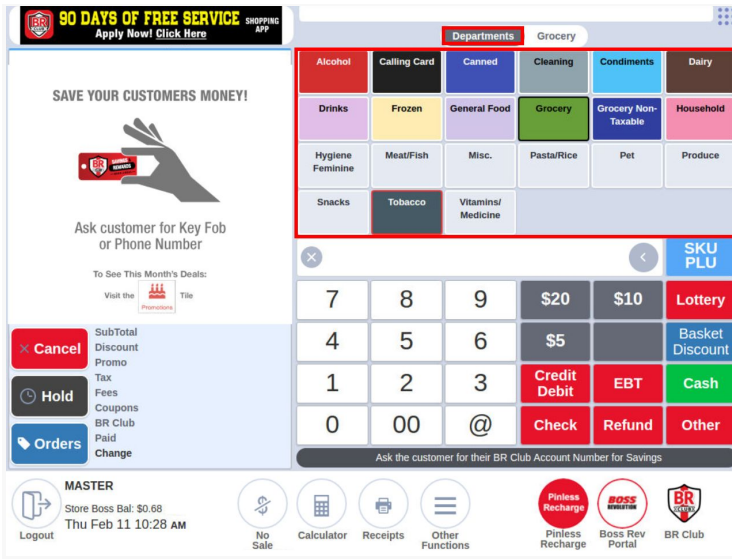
BR 90 DAYS OF FREE SERVICE SHOPPING APP
Apply Now! Click Here

Departments Grocery

| Alcohol | Calling Card | Canned | Cleaning | Condiments | Dairy |
|---|---|---|---|---|---|
| Drinks | Frozen | General Food | Grocery | Grocery Non-Taxable | Household |
| Hygiene Feminine | Meat/Fish | Misc. | Pasta/Rice | Pet | Produce |
| Snacks | Tobacco | Vitamins/ Medicine | | | |

SAVE YOUR CUSTOMERS MONEY!

BR REWARDS

Ask customer for Key Fob or Phone Number

To See This Month's Deals:
Visit the Promotions Tile

SKU PLU

| 7 | 8 | 9 | \$20 | \$10 | Lottery |
|---|---|---|---|---|---|
| 4 | 5 | 6 | \$5 | | Basket Discount |
| 1 | 2 | 3 | Credit Debit | EBT | Cash |
| 0 | 00 | @ | Check | Refund | Other |

Cancel
Hold
Orders

SubTotal
Discount
Promo
Tax
Fees
Coupons
BR Club
Paid
Change

Ask the customer for their BR Club Account Number for Savings

Logout
MASTER
Store Boss Bal: \$0.68
Thu Feb 11 10:28 AM

No Sale
Calculator
Receipts
Other Functions
Pinless Recharge
Pinless Recharge
BOSS REVOLUTION
Boss Rev Portal
BR CLUB
BR Club